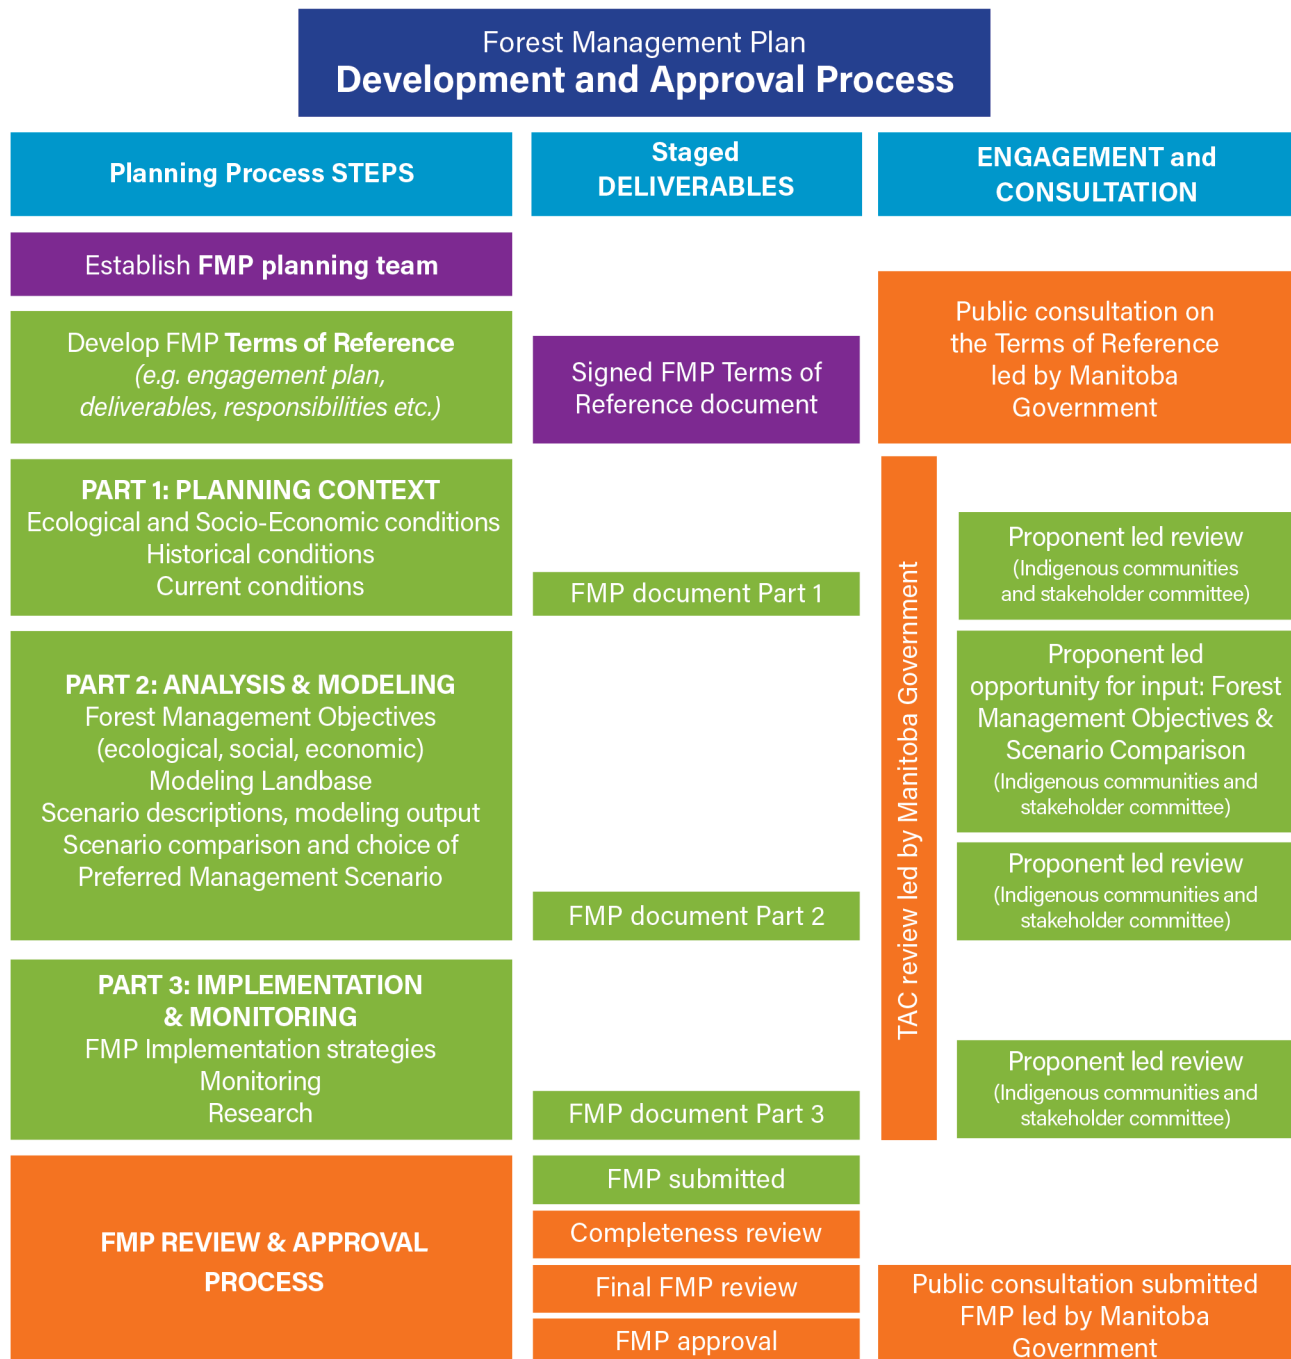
Forest Management Plan
Development and Approval Process

Planning Process STEPS

Establish FMP planning team

Develop FMP Terms of Reference (e.g. engagement plan, deliverables, responsibilities etc.)

PART 1: PLANNING CONTEXT
Ecological and Socio-Economic conditions
Historical conditions
Current conditions

PART 2: ANALYSIS & MODELING
Forest Management Objectives (ecological, social, economic)
Modeling Landbase
Scenario descriptions, modeling output
Scenario comparison and choice of Preferred Management Scenario

PART 3: IMPLEMENTATION & MONITORING
FMP Implementation strategies
Monitoring
Research

FMP REVIEW & APPROVAL PROCESS

Staged DELIVERABLES

Signed FMP Terms of Reference document

FMP document Part 1

FMP document Part 2

FMP document Part 3

FMP submitted

Completeness review

Final FMP review

FMP approval

ENGAGEMENT and CONSULTATION

Public consultation on the Terms of Reference led by Manitoba Government

TAC review led by Manitoba Government

Proponent led review (Indigenous communities and stakeholder committee)

Proponent led opportunity for input: Forest Management Objectives & Scenario Comparison (Indigenous communities and stakeholder committee)

Proponent led review (Indigenous communities and stakeholder committee)

Proponent led review (Indigenous communities and stakeholder committee)

Public consultation submitted FMP led by Manitoba Government